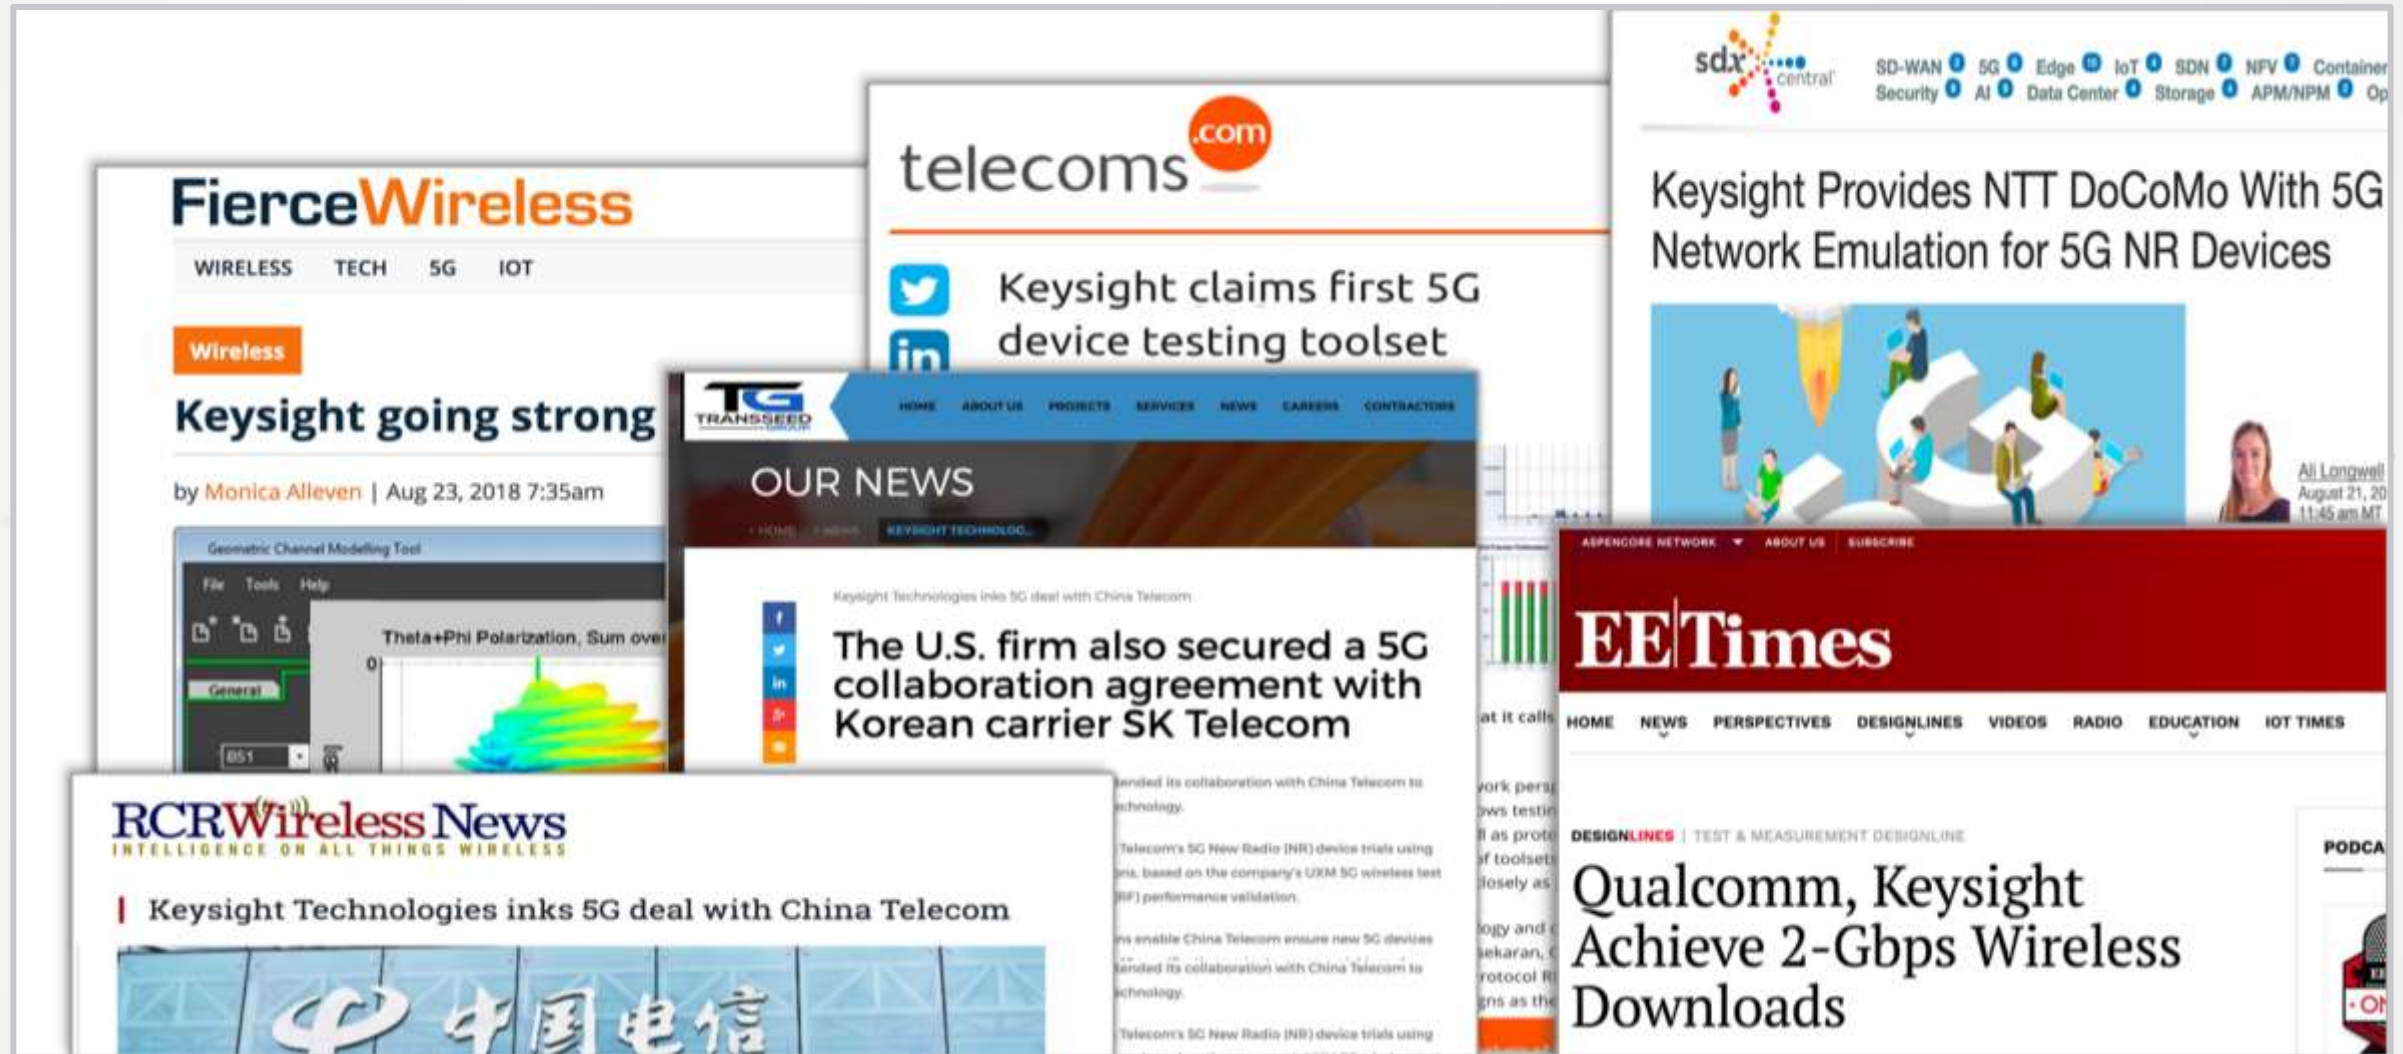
sdx central

SD-WAN 5G Edge IoT SDN NFV Container
Security AI Data Center Storage APM/NPM Op

Keysight Provides NTT DoCoMo With 5G Network Emulation for 5G NR Devices

Ali Longwell
August 21, 20
11:45 am MT

telecoms .com

Keysight claims first 5G device testing toolset

FierceWireless

WIRELESS TECH 5G IOT

Wireless

Keysight going strong

by Monica Alleven | Aug 23, 2018 7:35am

Geometric Channel Modelling Tool
File Tools Help
Theta+Phi Polarization, Sum over
General

TG TRANSSEED

HOME ABOUT US PROJECTS SERVICES NEWS CAREERS CONTRACTORS

OUR NEWS

HOME NEWS KEYSIGHT TECHNOLOG...

Keysight Technologies inks 5G deal with China Telecom

The U.S. firm also secured a 5G collaboration agreement with Korean carrier SK Telecom

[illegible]

ASPENCORE NETWORK ABOUT US SUBSCRIBE

EETimes

HOME NEWS PERSPECTIVES DESIGNLINES VIDEOS RADIO EDUCATION IOT TIMES

DESIGNLINES | TEST & MEASUREMENT DESIGNLINE

PODCA

Qualcomm, Keysight Achieve 2-Gbps Wireless Downloads

RCRWireless News
INTELLIGENCE ON ALL THINGS WIRELESS

Keysight Technologies inks 5G deal with China Telecom

中国电信